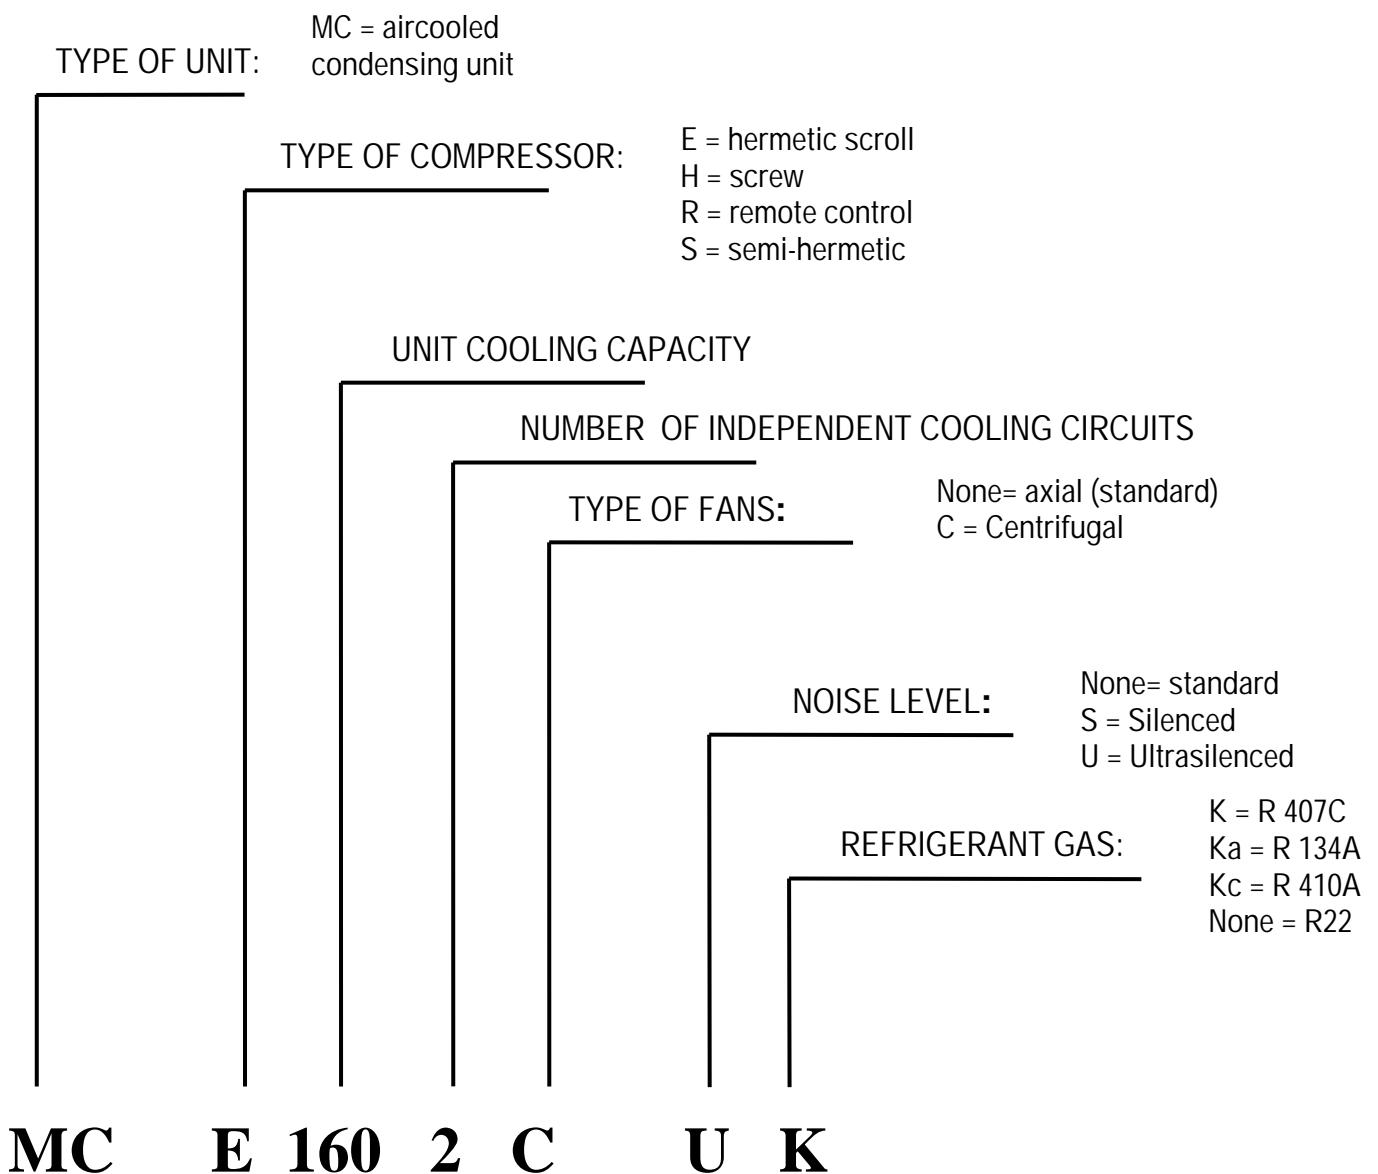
TYPE OF UNIT: MC = aircooled condensing unit

TYPE OF COMPRESSOR: E = hermetic scroll
H = screw
R = remote control
S = semi-hermetic

UNIT COOLING CAPACITY

NUMBER OF INDEPENDENT COOLING CIRCUITS

TYPE OF FANS: None= axial (standard)
C = Centrifugal

NOISE LEVEL: None= standard
S = Silenced
U = Ultrasilenced

REFRIGERANT GAS: K = R 407C
Ka = R 134A
Kc = R 410A
None = R22

MC E 160 2 C U K